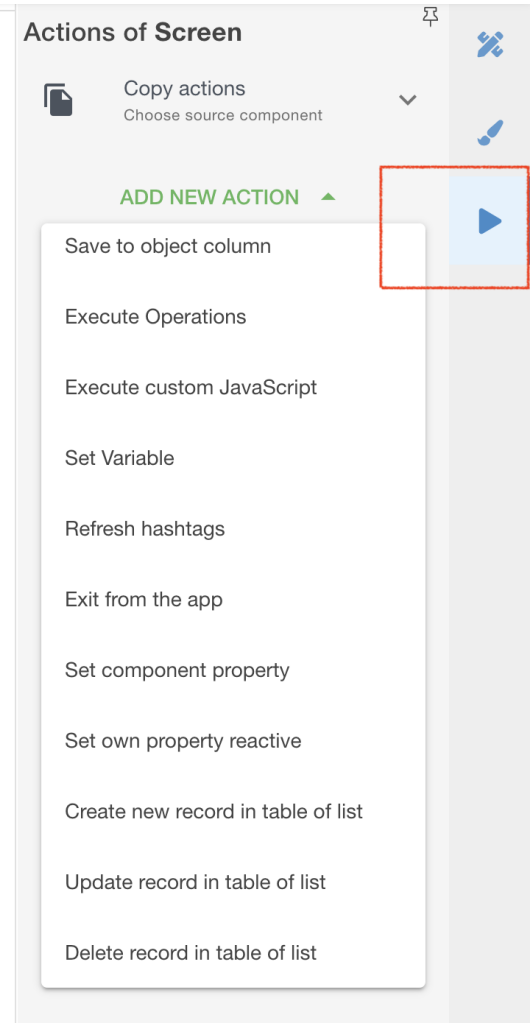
Actions of Screen

Copy actions
Choose source component

ADD NEW ACTION

Save to object column

Execute Operations

Execute custom JavaScript

Set Variable

Refresh hashtags

Exit from the app

Set component property

Set own property reactive

Create new record in table of list

Update record in table of list

Delete record in table of list